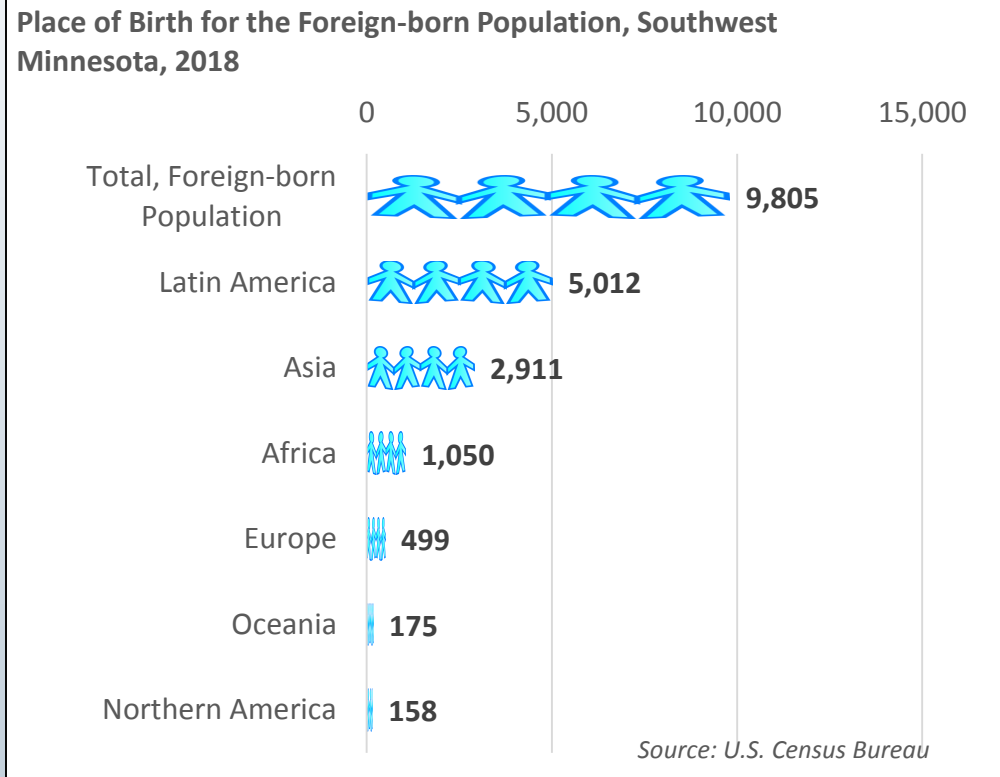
Place of Birth for the Foreign-born Population, Southwest Minnesota, 2018

0 5,000 10,000 15,000

Total, Foreign-born Population 9,805

Latin America 5,012

Asia 2,911

Africa 1,050

Europe 499

Oceania 175

Northern America 158

Source: U.S. Census Bureau